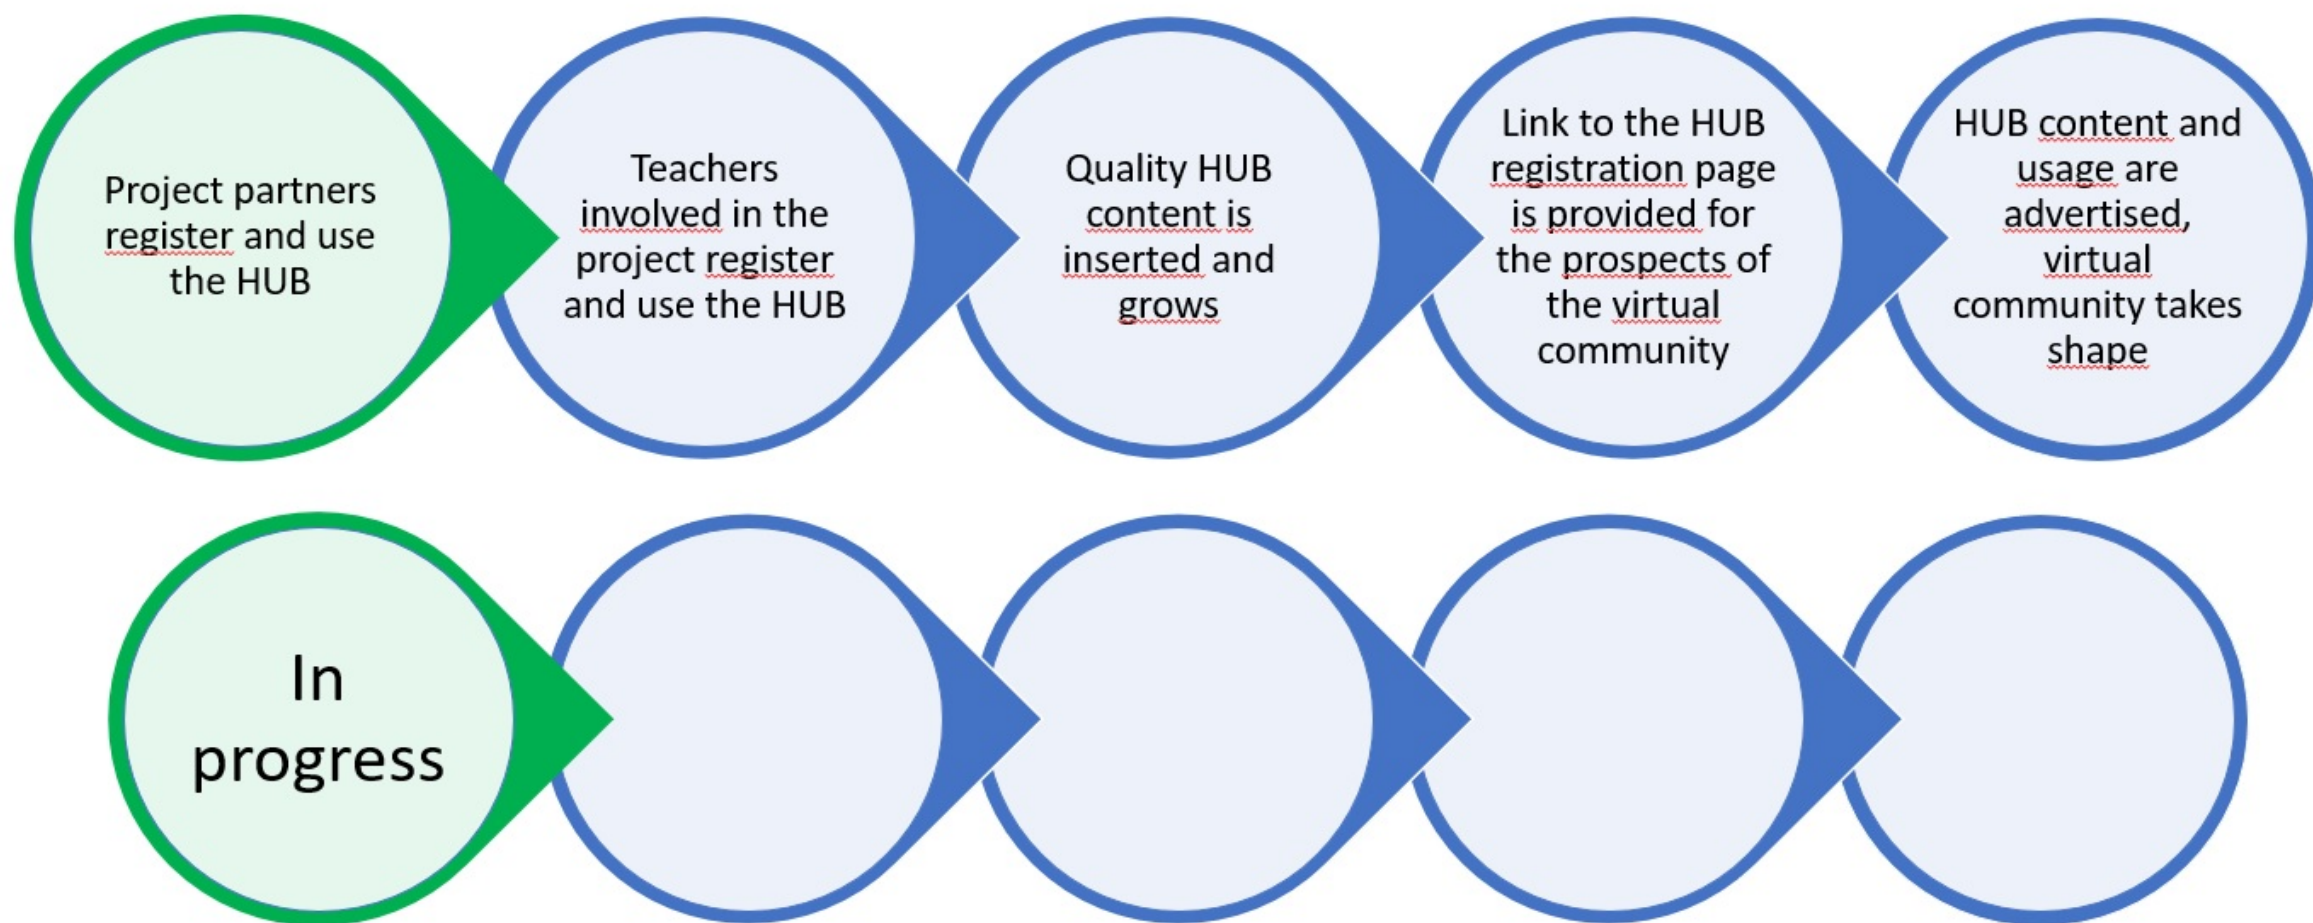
Project partners register and use the HUB

Teachers involved in the project register and use the HUB

Quality HUB content is inserted and grows

Link to the HUB registration page is provided for the prospects of the virtual community

HUB content and usage are advertised, virtual community takes shape

In progress